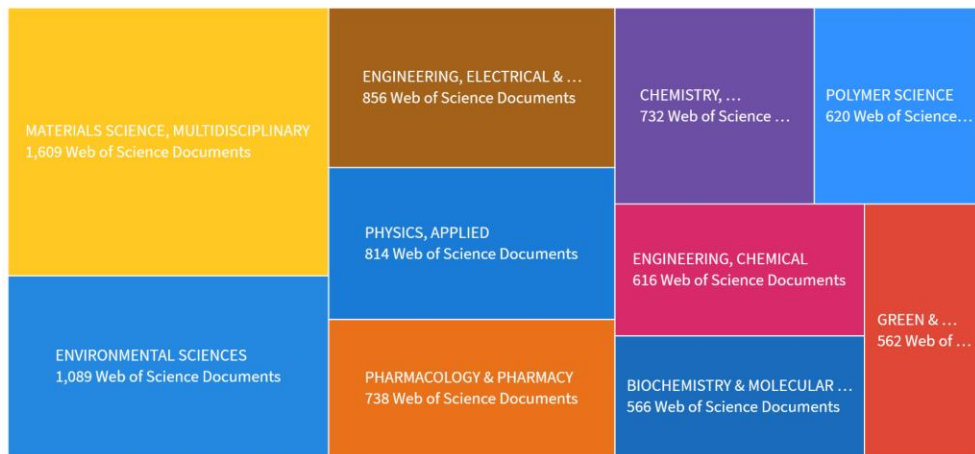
MATERIALS SCIENCE, MULTIDISCIPLINARY
1,609 Web of Science Documents

ENVIRONMENTAL SCIENCES
1,089 Web of Science Documents

ENGINEERING, ELECTRICAL & …
856 Web of Science Documents

PHYSICS, APPLIED
814 Web of Science Documents

PHARMACOLOGY & PHARMACY
738 Web of Science Documents

CHEMISTRY, …
732 Web of Science …

POLYMER SCIENCE
620 Web of Science…

ENGINEERING, CHEMICAL
616 Web of Science Documents

BIOCHEMISTRY & MOLECULAR …
566 Web of Science Documents

GREEN & …
562 Web of …